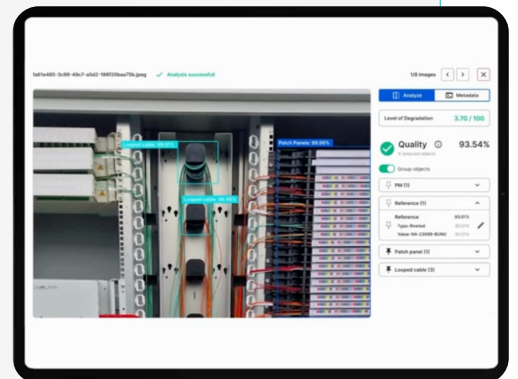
fa61e485-3c99-49c7-a5d2-1b6f20baa75b.jpeg ✓ Analysis successful

1/8 images

Looped cable: 89.61%

Patch Panels: 89.08%

Looped cable: 90.96%

Analyze

Metadata

Level of Degradation 3.70 / 100

Quality 93.54%

4 detected objects

Group objects

PM (1)

Reference (1)

Reference 93.61%

Type: Riveted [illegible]

Value: NA-C3099-BONU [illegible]

Patch panel (1)

Looped cable (3)